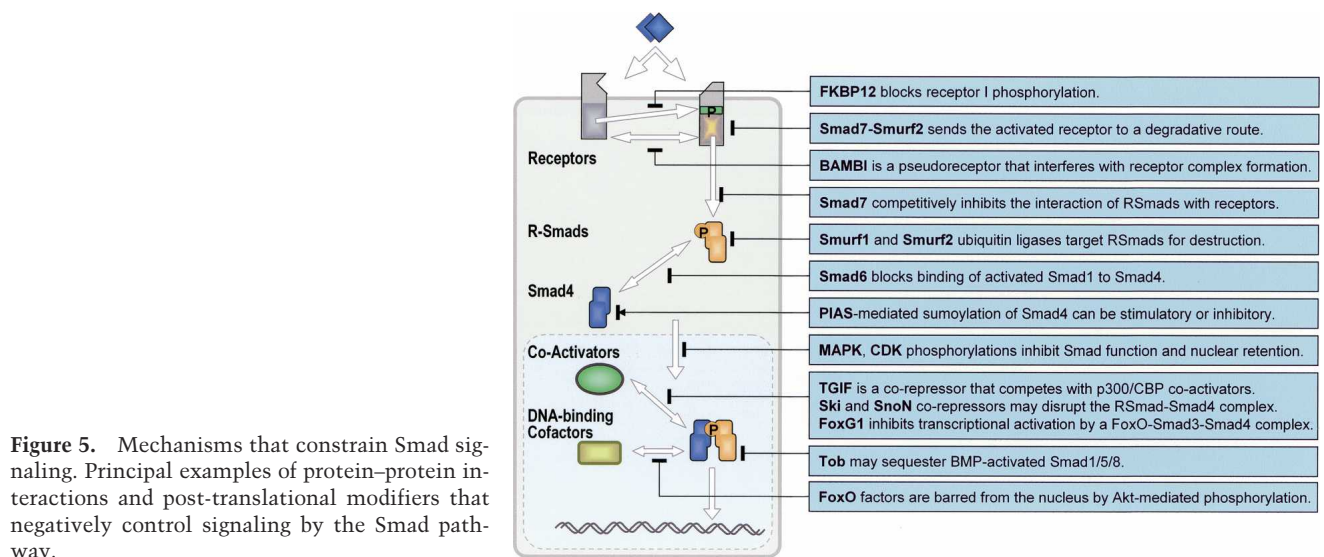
Receptors

R-Smads

Smad4

Co-Activators

DNA-binding Cofactors

P

P

P

**FKBP12** blocks receptor I phosphorylation.

**Smad7-Smurf2** sends the activated receptor to a degradative route.

**BAMBI** is a pseudoreceptor that interferes with receptor complex formation.

**Smad7** competitively inhibits the interaction of RSmads with receptors.

**Smurf1** and **Smurf2** ubiquitin ligases target RSmads for destruction.

**Smad6** blocks binding of activated Smad1 to Smad4.

**PIAS**-mediated sumoylation of Smad4 can be stimulatory or inhibitory.

**MAPK**, **CDK** phosphorylations inhibit Smad function and nuclear retention.

**TGIF** is a co-repressor that competes with p300/CBP co-activators.
**Ski** and **SnoN** co-repressors may disrupt the RSmad-Smad4 complex.
**FoxG1** inhibits transcriptional activation by a FoxO-Smad3-Smad4 complex.

**Tob** may sequester BMP-activated Smad1/5/8.

**FoxO** factors are barred from the nucleus by Akt-mediated phosphorylation.

**Figure 5.** Mechanisms that constrain Smad signaling. Principal examples of protein–protein interactions and post-translational modifiers that negatively control signaling by the Smad pathway.